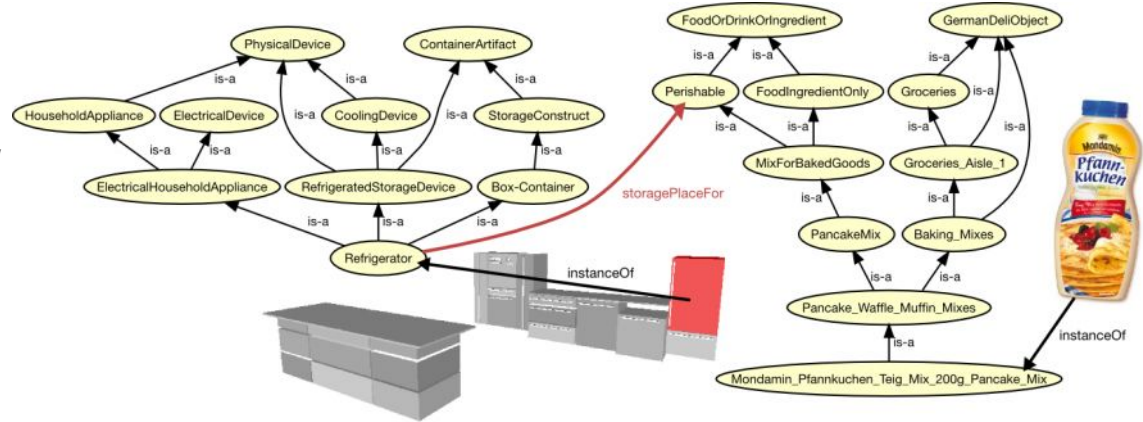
PhysicalDevice
ContainerArtifact
FoodOrDrinkOrIngredient
GermanDeliObject
is-a
is-a
is-a
is-a
is-a
is-a
is-a
HouseholdAppliance
ElectricalDevice
CoolingDevice
StorageConstruct
Perishable
FoodIngredientOnly
Groceries
is-a
is-a
is-a
is-a
is-a
is-a
is-a
is-a
is-a
is-a
is-a
ElectricalHouseholdAppliance
RefrigeratedStorageDevice
Box-Container
MixForBakedGoods
Groceries_Aisle_1
storagePlaceFor
is-a
is-a
is-a
is-a
is-a
Refrigerator
PancakeMix
Baking_Mixes
instanceOf
is-a
is-a
Pancake_Waffle_Muffin_Mixes
is-a
Mondamin_Pfannkuchen_Teig_Mix_200g_Pancake_Mix
instanceOf
Mondamin
Pfann-kuchen